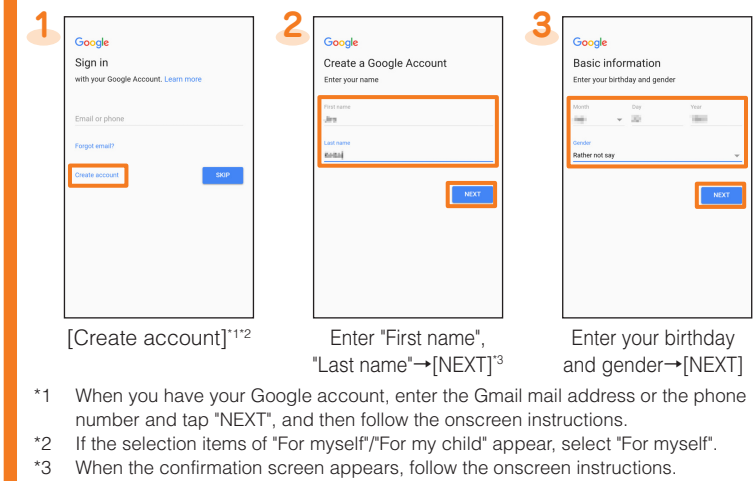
1

Google

Sign in

with your Google Account. Learn more

Email or phone

Forgot email?

Create account

SKIP

[Create account]$^{*1*2}$

2

Google

Create a Google Account

Enter your name

First name

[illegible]

Last name

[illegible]

NEXT

Enter "First name", "Last name"→[NEXT]$^{*3}$

3

Google

Basic information

Enter your birthday and gender

Month

Day

Year

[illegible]

Gender

Rather not say

NEXT

Enter your birthday and gender→[NEXT]

*1 When you have your Google account, enter the Gmail mail address or the phone number and tap "NEXT", and then follow the onscreen instructions.

*2 If the selection items of "For myself"/"For my child" appear, select "For myself".

*3 When the confirmation screen appears, follow the onscreen instructions.